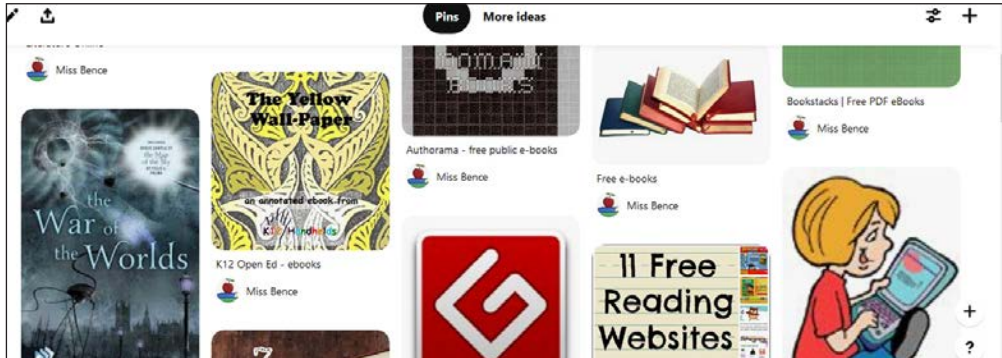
Pins More ideas

Miss Bence

the War of the Worlds

The Yellow Wall-Paper

an annotated ebook from K12 Handhelds

K12 Open Ed - ebooks

Miss Bence

Authorama - free public e-books

Miss Bence

Free e-books

Miss Bence

11 Free Reading Websites

Bookstacks | Free PDF eBooks

Miss Bence

+

?